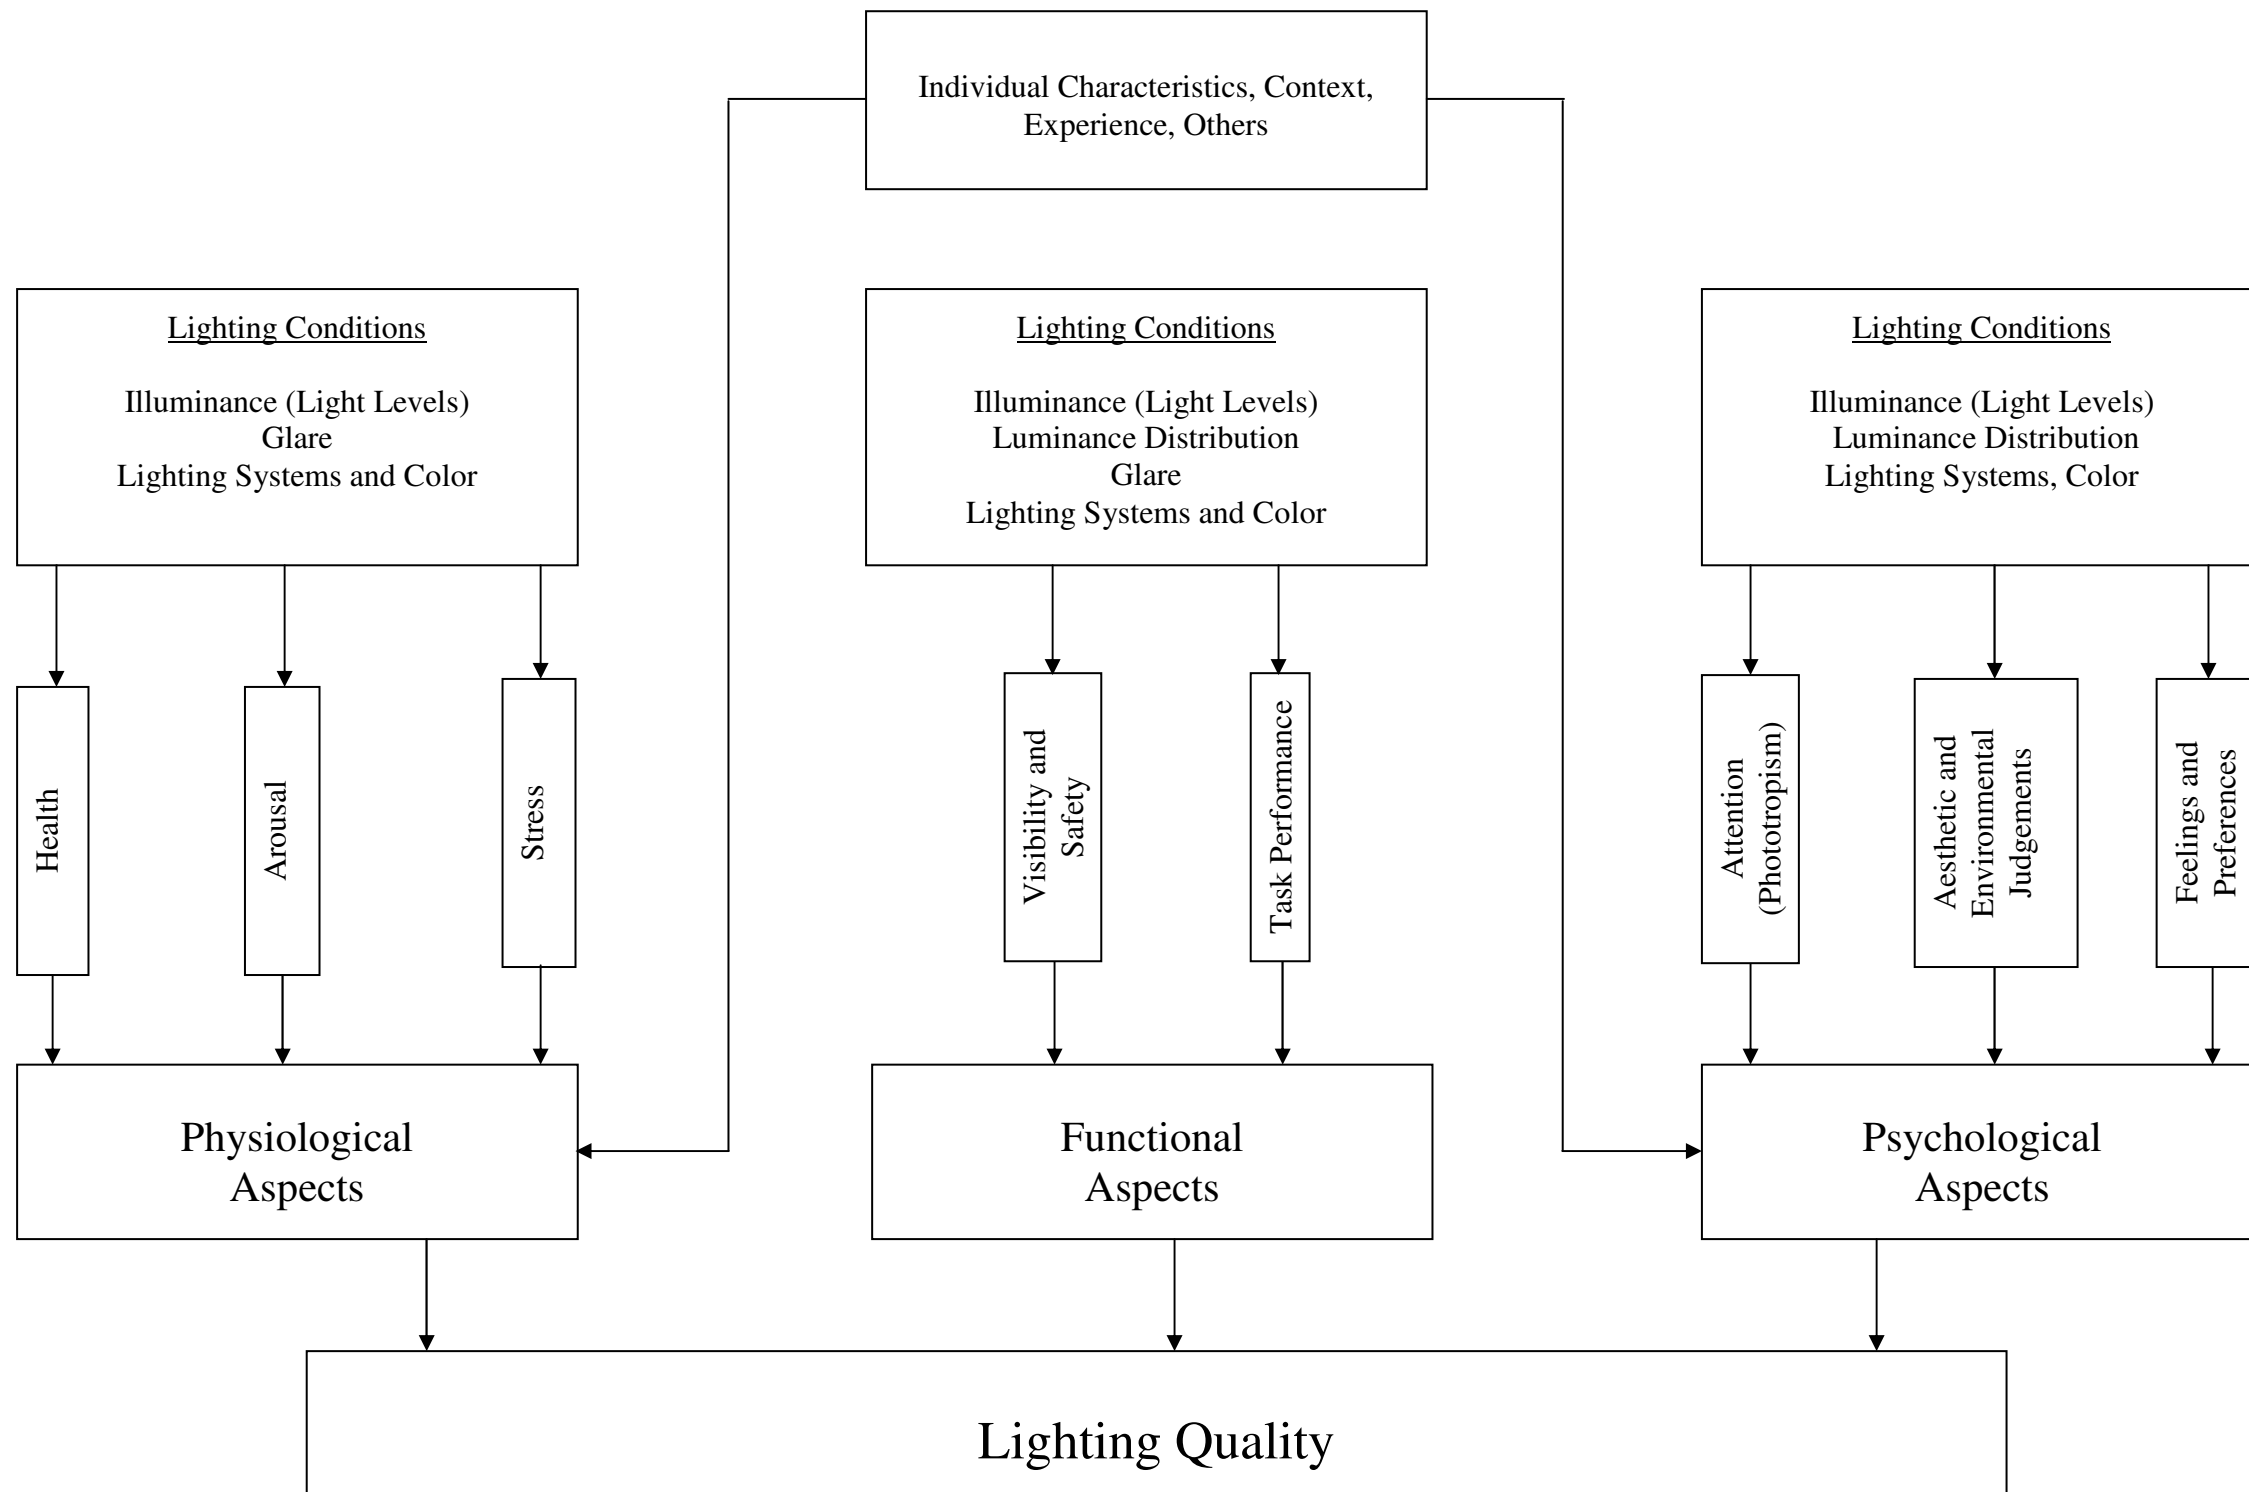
Individual Characteristics, Context, Experience, Others

Lighting Conditions

Illuminance (Light Levels)
Glare
Lighting Systems and Color

Lighting Conditions

Illuminance (Light Levels)
Luminance Distribution
Glare
Lighting Systems and Color

Lighting Conditions

Illuminance (Light Levels)
Luminance Distribution
Lighting Systems, Color

Health

Arousal

Stress

Visibility and Safety

Task Performance

Attention (Phototropism)

Aesthetic and Environmental Judgements

Feelings and Preferences

Physiological Aspects

Functional Aspects

Psychological Aspects

Lighting Quality